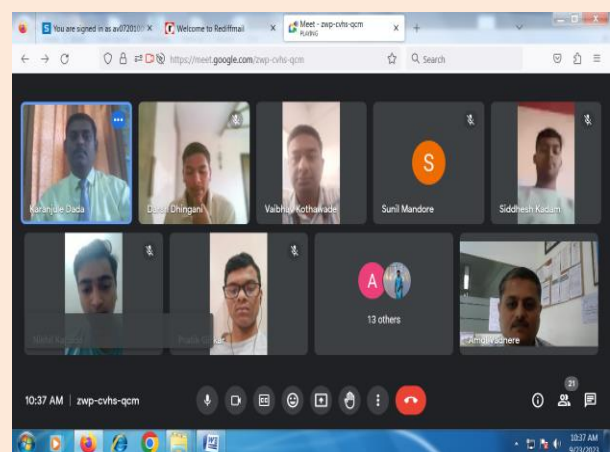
You are signed in as av072010 ×
Welcome to Rediffmail ×
Meet - zwp-cvhs-qcm PLAYING ×
+
https://meet.google.com/zwp-cvhs-qcm
Search

Karanjule Dada
Darsh Dhingani
Vaibhav Kothawade
S
Sunil Mandore
Siddhesh Kadam
Nikhil Kajale
Pratik G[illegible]
A
13 others
Amol Vadnere

10:37 AM | zwp-cvhs-qcm
21

10:37 AM
9/23/2021